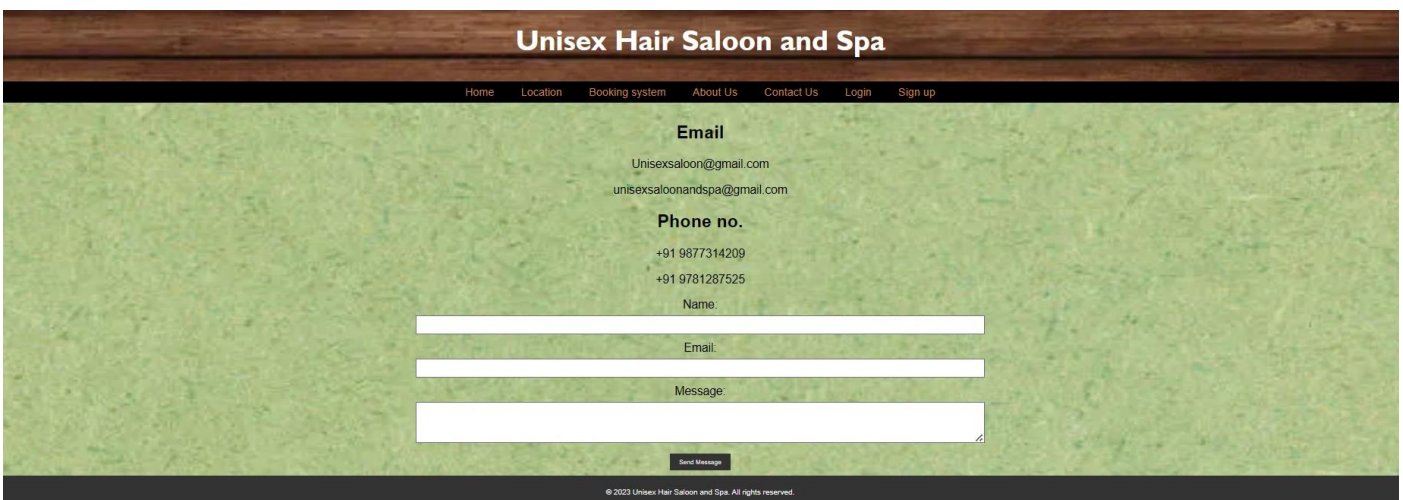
Unisex Hair Saloon and Spa

Home Location Booking system About Us Contact Us Login Sign up

Email

Unisexsaloon@gmail.com

unisexsaloonandspa@gmail.com

Phone no.

+91 9877314209

+91 9781287525

Name:

Email:

Message:

Send Message

© 2023 Unisex Hair Saloon and Spa. All rights reserved.